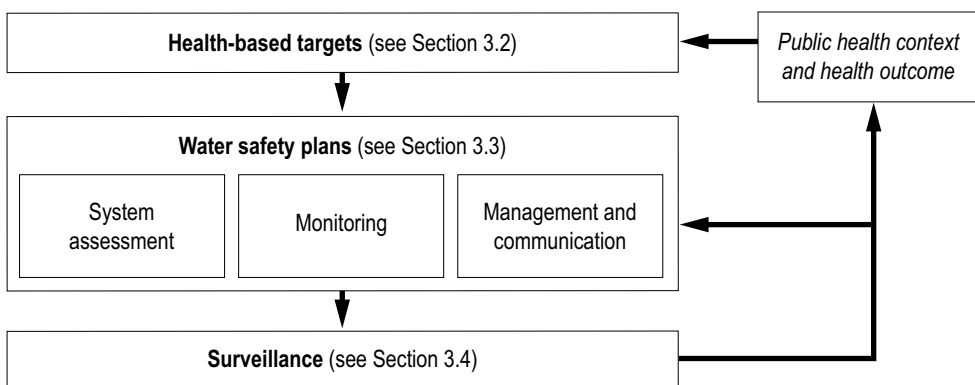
**Health-based targets** (see Section 3.2)

*Public health context and health outcome*

**Water safety plans** (see Section 3.3)

System assessment

Monitoring

Management and communication

**Surveillance** (see Section 3.4)